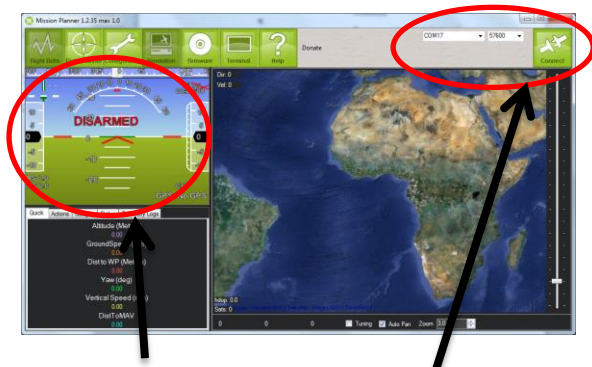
Mission Planner 1.2.35 mav 1.0

Flight Data

Firmware

Terminal

Help

Donate

COM17

57600

Connect

DISARMED

Dst: 0

Vel: 0

Quick

Actions

Logs

Altitude (Me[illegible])

0.00

GroundSpe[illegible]

0.00

Dist to WP (Me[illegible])

0.00

Yaw (deg)

0.00

Vertical Speed ([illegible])

0.00

DistToMAV

0.00

hdop: 0.0

Sats: 0

0

0

0

Tuning

Auto Pan

Zoom

3.0